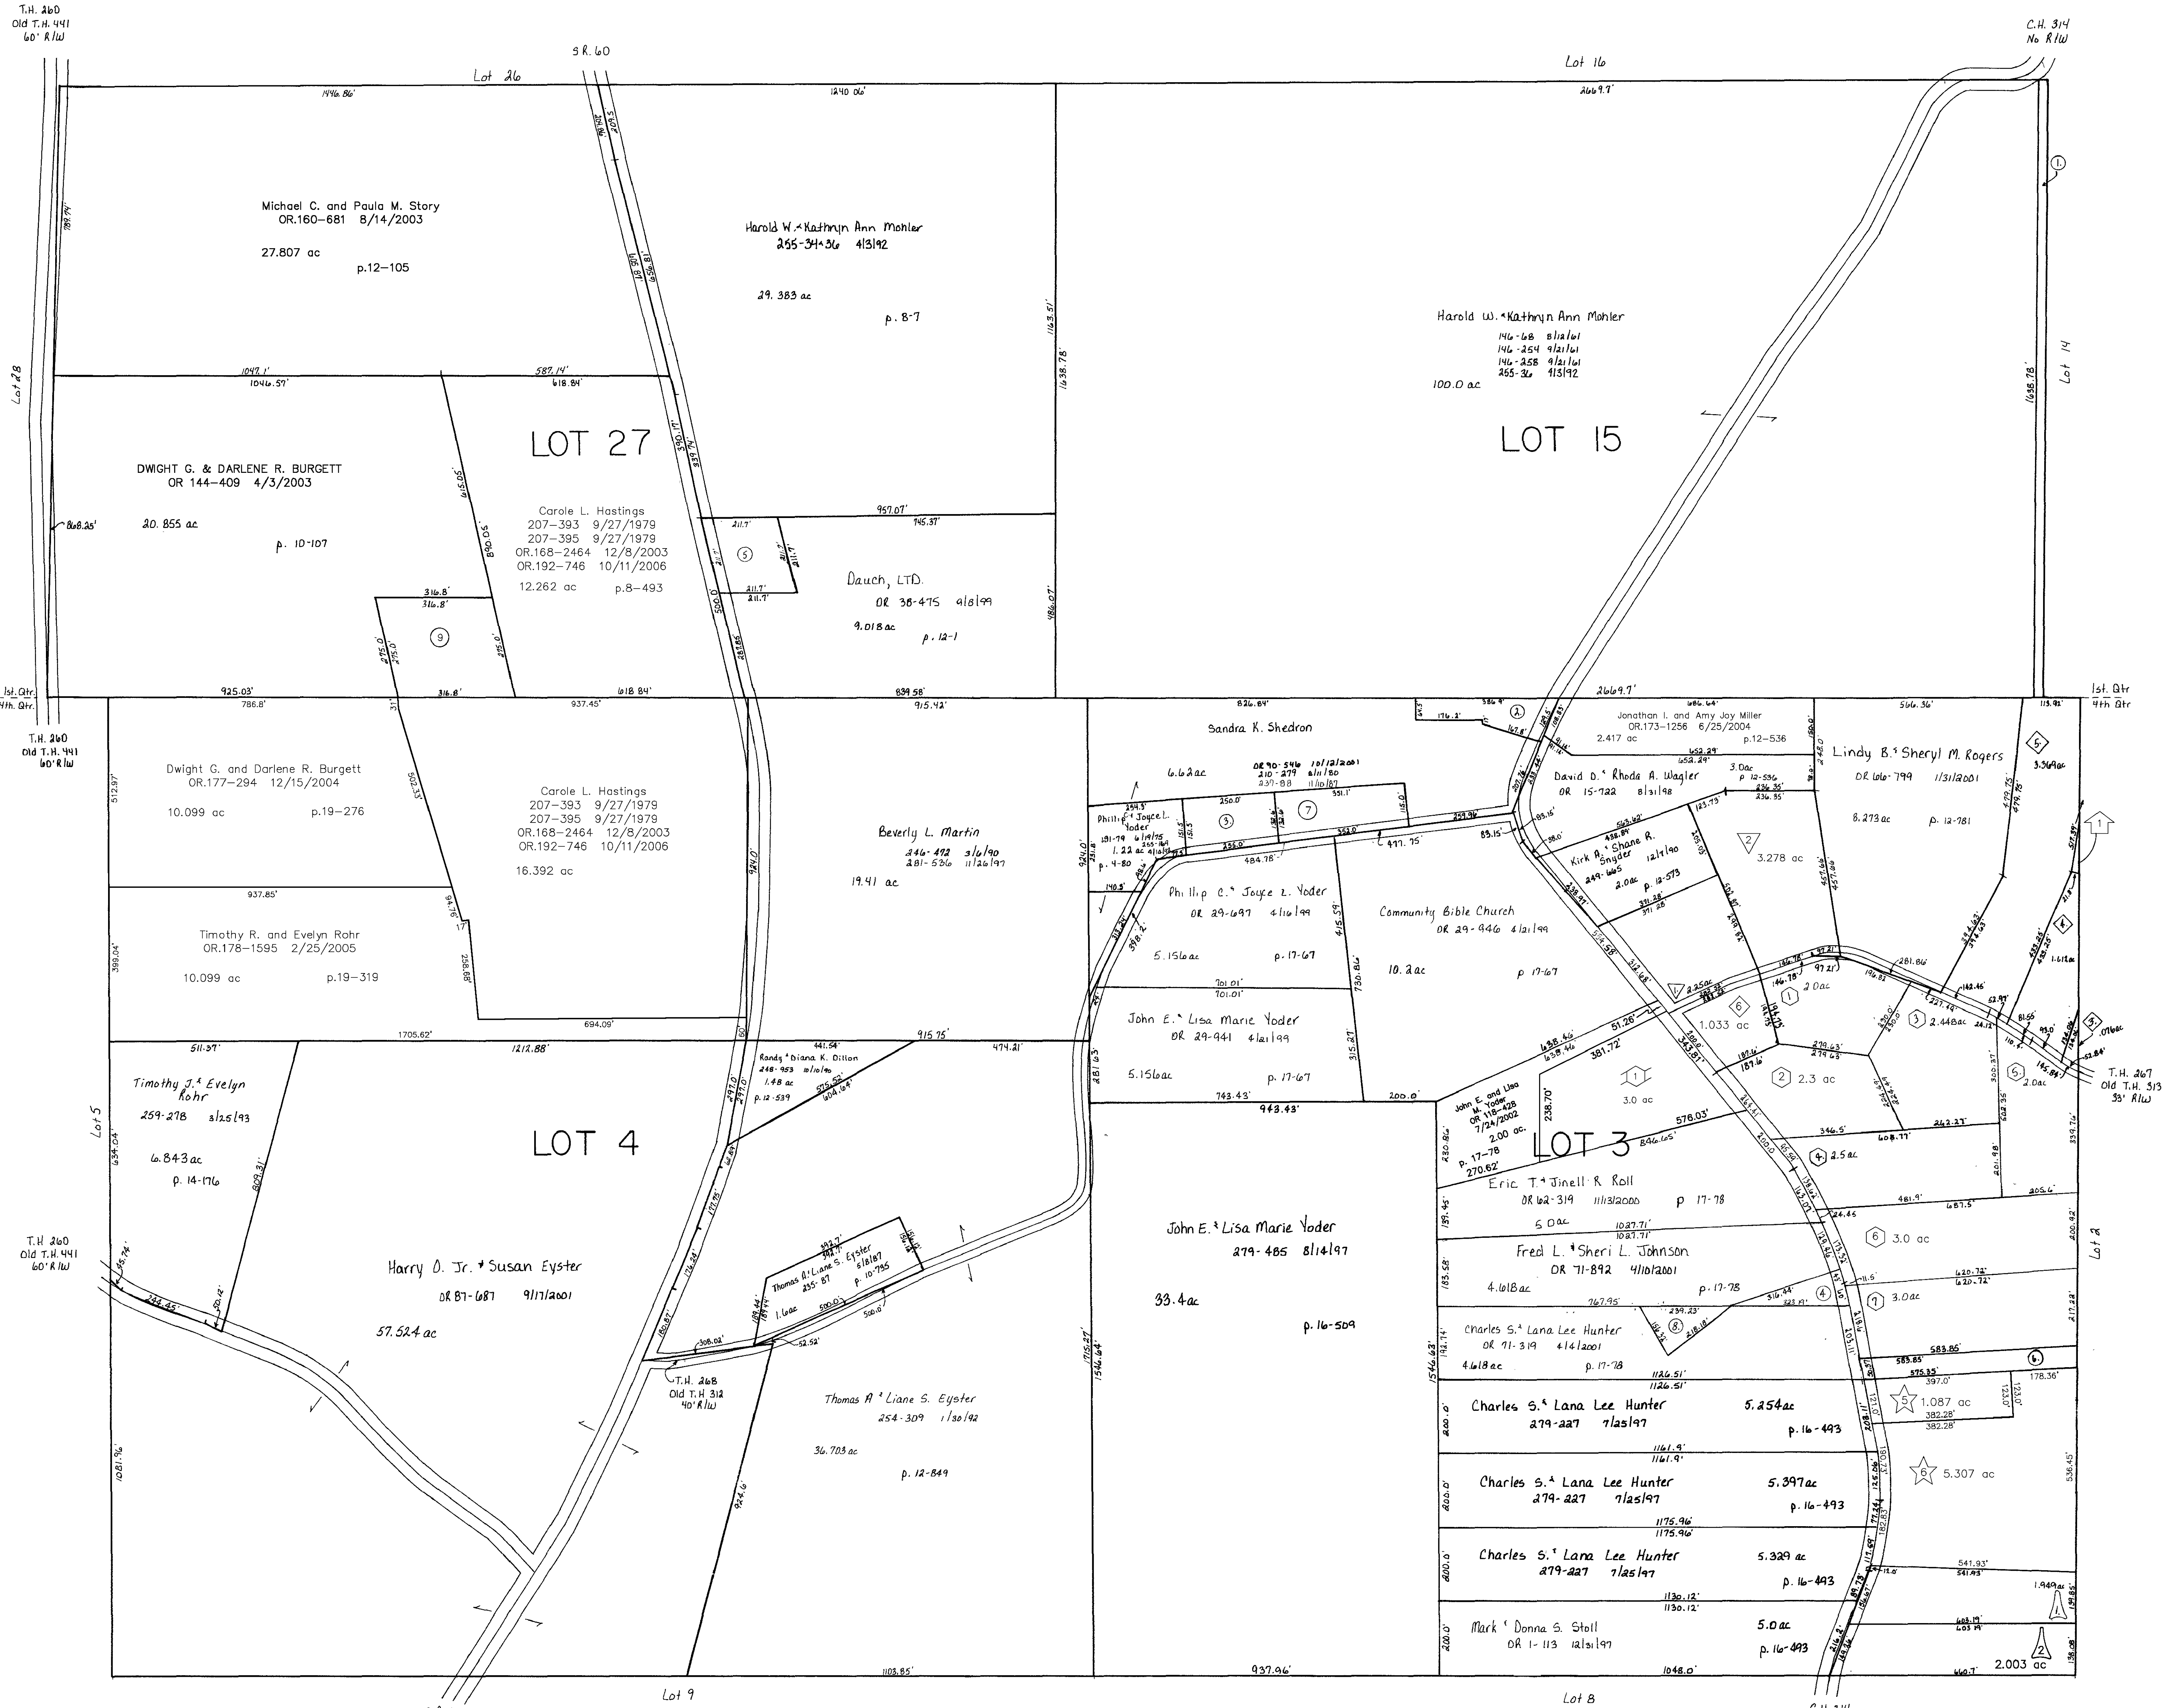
T.H. 260
Old T.H. 441
60' R/W

S.R. 60

C.H. 314
No R/W

Lot 26

Lot 16

1446.86'

1240.06'

2669.7'

Michael C. and Paula M. Story
OR.160–681 8/14/2003

27.807 ac

p.12–105

Harold W. & Kathryn Ann Mohler
255-34 & 36 4/3/92

29.383 ac

p. 8-7

Harold W. & Kathryn Ann Mohler
146-68 8/1/61
146-254 9/21/61
146-258 9/21/61
255-36 4/3/92

100.0 ac

LOT 15

Lot 28

Lot 14

1047.1'
1046.57'

587.14'
618.84'

LOT 27

DWIGHT G. & DARLENE R. BURGETT
OR 144–409 4/3/2003

20.855 ac

p. 10-107

868.25'

Carole L. Hastings
207–393 9/27/1979
207–395 9/27/1979
OR.168–2464 12/8/2003
OR.192–746 10/11/2006

12.262 ac

p.8–493

957.07'
745.37'

211.7'

Dauch, LTD.

OR 38-475 9/8/99

9.018 ac

p. 12-1

316.8'
316.8'

9

5

1st. Qtr.
4th. Qtr.

925.03'

316.8'

618.84'

839.58'

2669.7'

1st. Qtr
4th Qtr

T.H. 260
Old T.H. 441
60' R/W

786.8'

937.45'

915.42'

826.84'

686.64'

566.36'

Sandra K. Shedron

Jonathan I. and Amy Joy Miller
OR.173–1256 6/25/2004
2.417 ac
p.12–536

Lindy B. & Sheryl M. Rogers

OR 66-799 11/31/2001

8.273 ac

p. 12-781

David D. & Rhoda A. Wagler
OR 15-722 8/31/98

3.0ac
p 12-536

6.62ac

OR 90-546 10/12/2001
210-279 6/11/80
237-88 11/10/87

Dwight G. and Darlene R. Burgett
OR.177–294 12/15/2004

10.099 ac

p.19–276

Carole L. Hastings
207–393 9/27/1979
207–395 9/27/1979
OR.168–2464 12/8/2003
OR.192–746 10/11/2006

16.392 ac

Beverly L. Martin

246-492 3/6/90
281-536 11/26/97

19.41 ac

Phillip C. & Joyce L. Yoder
191-79 6/11/75
1.22 ac

p. 4-80

3

7

Kirk R. & Shane R. Snyder
249-665 12/7/90
2.0ac
p. 12-573

3.278 ac

Phillip C. & Joyce L. Yoder
OR 29-697 4/16/99

5.156ac

p. 17-67

Community Bible Church
OR 29-946 4/21/99

10.2ac

p 17-67

937.85'

Timothy R. and Evelyn Rohr
OR.178–1595 2/25/2005

10.099 ac

p.19–319

694.09'

1705.62'

915.75'

474.21'

John E. & Lisa Marie Yoder
OR 29-941 4/21/99

5.156ac

p. 17-67

1.033 ac

2.0ac

2.448ac

3.0 ac

2.3 ac

2.0ac

T.H. 267
Old T.H. 313
33' R/W

511.37'

1212.88'

Randy & Diana K. Dillon
248-953 10/10/90
1.48 ac
p. 12-539

Timothy J. & Evelyn Rohr
259-278 3/25/93

6.843ac

p. 14-176

LOT 4

Lot 5

743.43'
943.43'

John E. and Lisa M. Yoder
OR 118-428
7/24/2002
2.00 ac.
p. 17-78

LOT 3

2.5ac

Eric T. & Jinell R. Roll
OR 62-319 11/13/2000

p 17-78

5.0ac

Fred L. & Sheri L. Johnson
OR 71-892 4/10/2001

4.618ac

p. 17-78

3.0 ac

3.0ac

Lot 2

T.H. 260
Old T.H. 441
60' R/W

Harry D. Jr. & Susan Eyster

OR 87-687 9/17/2001

57.524 ac

Thomas A. & Liane S. Eyster
255-87 6/18/97
1.6ac
p. 10-795

John E. & Lisa Marie Yoder
279-485 8/14/97

33.4ac

p. 16-509

Charles S. & Lana Lee Hunter
OR 71-319 4/4/2001

4.618ac

p. 17-78

T.H. 268
Old T.H 312
40' R/W

Thomas A. & Liane S. Eyster
254-309 1/30/92

36.703 ac

p. 12-849

Charles S. & Lana Lee Hunter
279-227 7/25/97

5.254ac

p. 16-493

1.087 ac

5.307 ac

Charles S. & Lana Lee Hunter
279-227 7/25/97

5.397ac

p. 16-493

Charles S. & Lana Lee Hunter
279-227 7/25/97

5.329 ac

p. 16-493

1.949ac

Mark & Donna S. Stoll
OR 1-113 12/31/97

5.0ac

p. 16-493

2.003 ac

1103.85'

937.96'

1048.0'

Lot 9

Lot 8